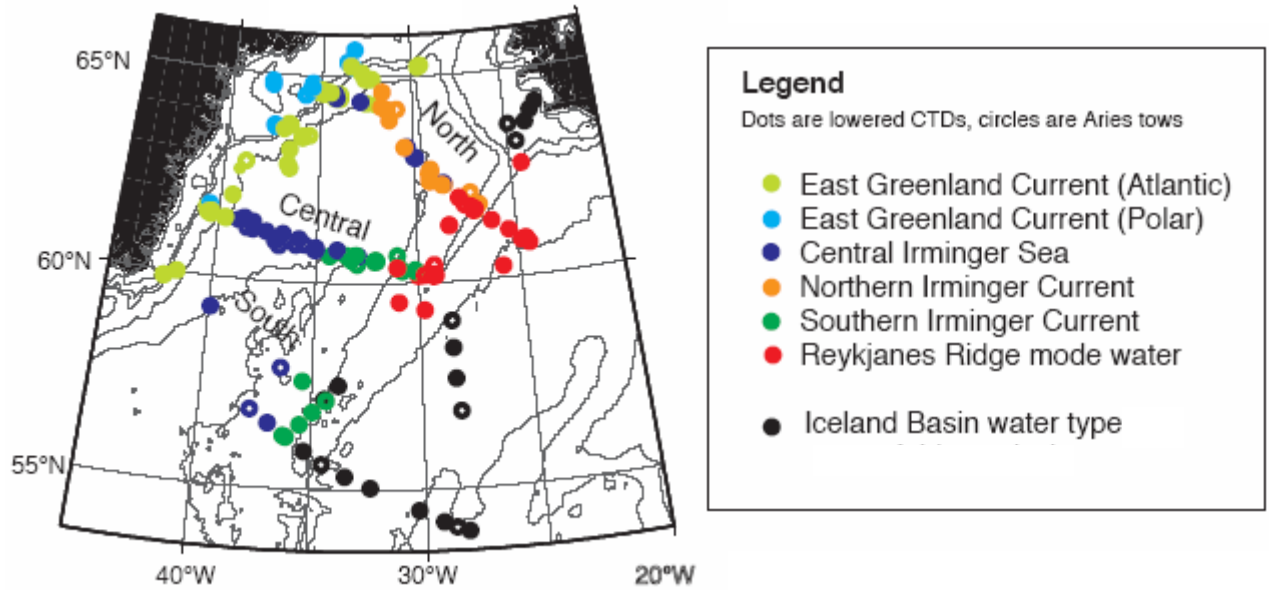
65°N

North

Central

60°N

South

55°N

40°W

30°W

20°W

Legend

Dots are lowered CTDs, circles are Aries tows

East Greenland Current (Atlantic)

East Greenland Current (Polar)

Central Irminger Sea

Northern Irminger Current

Southern Irminger Current

Reykjanes Ridge mode water

Iceland Basin water type